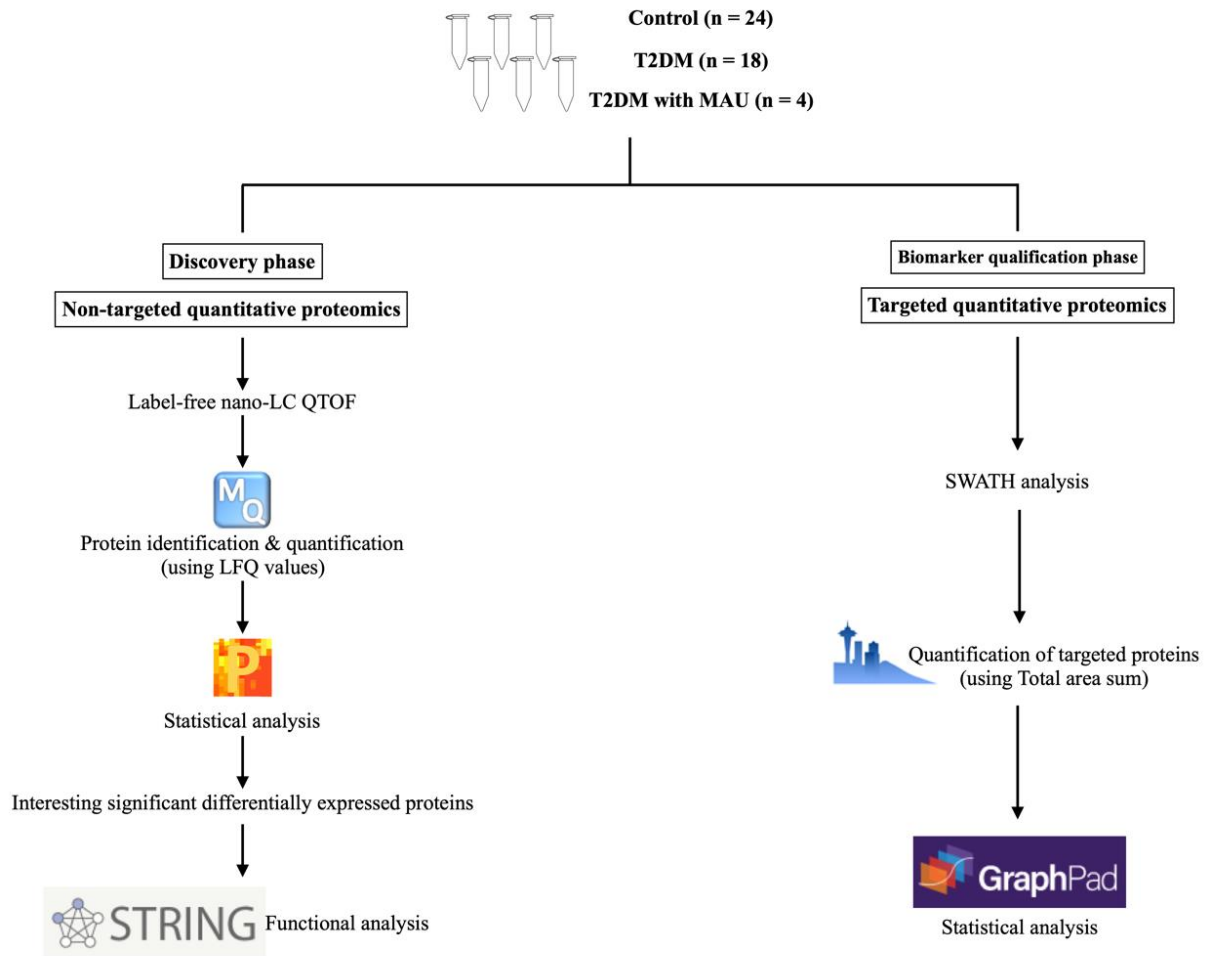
Control (n = 24)

T2DM (n = 18)

T2DM with MAU (n = 4)

Discovery phase

Non-targeted quantitative proteomics

Label-free nano-LC QTOF

MQ

Protein identification & quantification (using LFQ values)

P

Statistical analysis

Interesting significant differentially expressed proteins

STRING Functional analysis

Biomarker qualification phase

Targeted quantitative proteomics

SWATH analysis

Quantification of targeted proteins (using Total area sum)

GraphPad

Statistical analysis